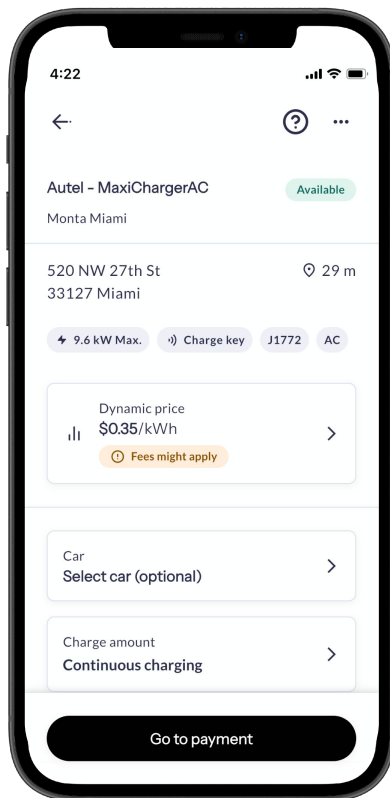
4:22

Autel - MaxiChargerAC
Available
Monta Miami

520 NW 27th St
33127 Miami
29 m

9.6 kW Max.
Charge key
J1772
AC

Dynamic price
$0.35/kWh
Fees might apply

Car
Select car (optional)

Charge amount
Continuous charging

Go to payment